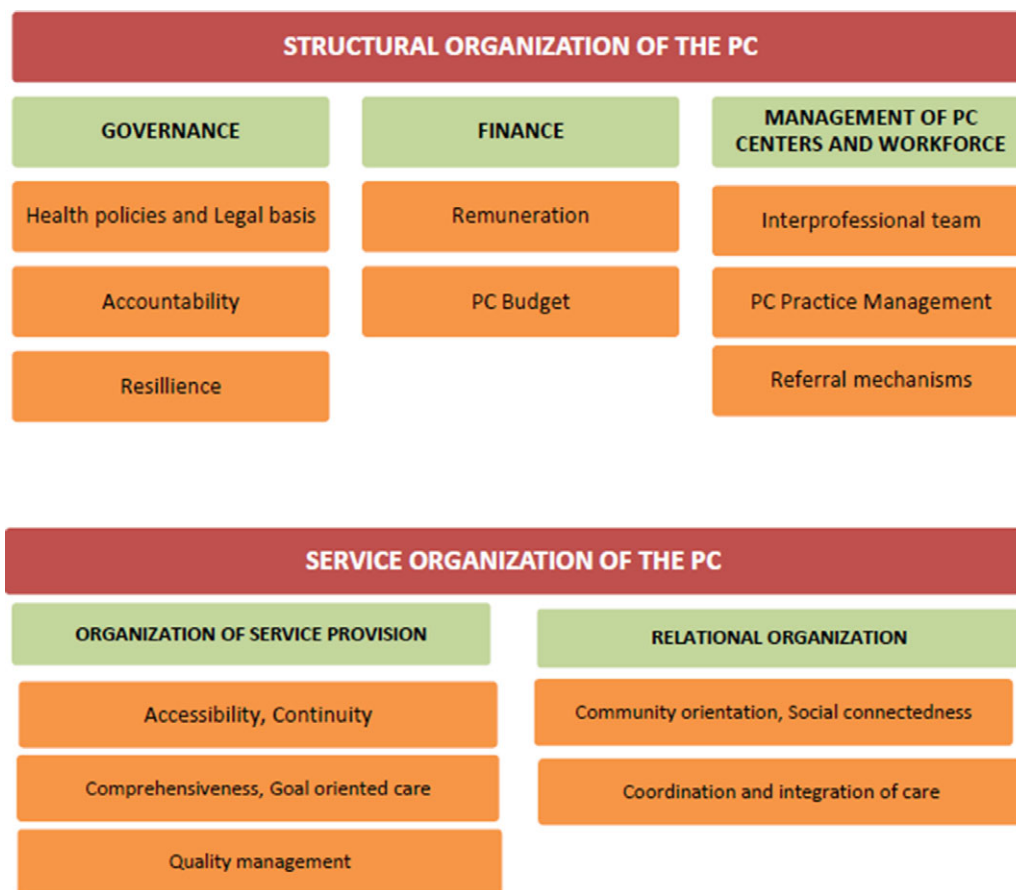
STRUCTURAL ORGANIZATION OF THE PC

GOVERNANCE

Health policies and Legal basis

Accountability

Resillience

FINANCE

Remuneration

PC Budget

MANAGEMENT OF PC CENTERS AND WORKFORCE

Interprofessional team

PC Practice Management

Referral mechanisms

SERVICE ORGANIZATION OF THE PC

ORGANIZATION OF SERVICE PROVISION

Accessibility, Continuity

Comprehensiveness, Goal oriented care

Quality management

RELATIONAL ORGANIZATION

Community orientation, Social connectedness

Coordination and integration of care